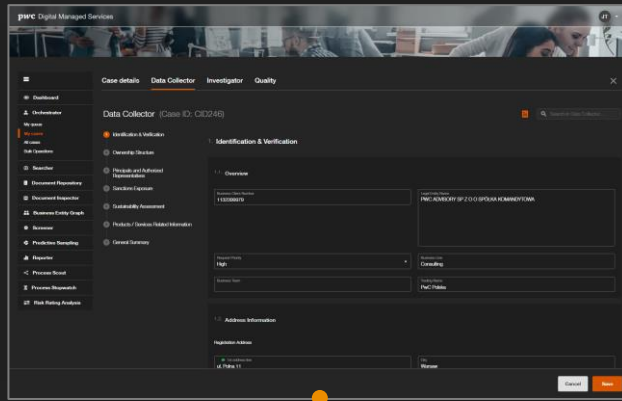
pwc Digital Managed Services

JT

Dashboard
Orchestrator
My queue
My cases
All cases
Bulk Operations
Searcher
Document Repository
Document Inspector
Business Entity Graph
Screener
Predictive Sampling
Reporter
Process Scout
Process Stopwatch
Risk Rating Analysis

Case details Data Collector Investigator Quality

Data Collector (Case ID: CID246)

Search Data Collector

Identification & Verification
Ownership Structure
Principals and Authorised Representatives
Sanctions Exposure
Sustainability Assessment
Products / Services Related Information
General Summary

1. Identification & Verification

1.1 Overview

Business Client Number
1183886679

Legal Entity Name
PWC ADVISORY SP Z O.O SPÓŁKA KOMANDYTOWA

Required Priority
High

Business Line
Consulting

Business Team

Trading Name
PwC Polska

1.2 Address Information

Registration Address

Ul. Polna 11

City
Warsaw

Cancel Save